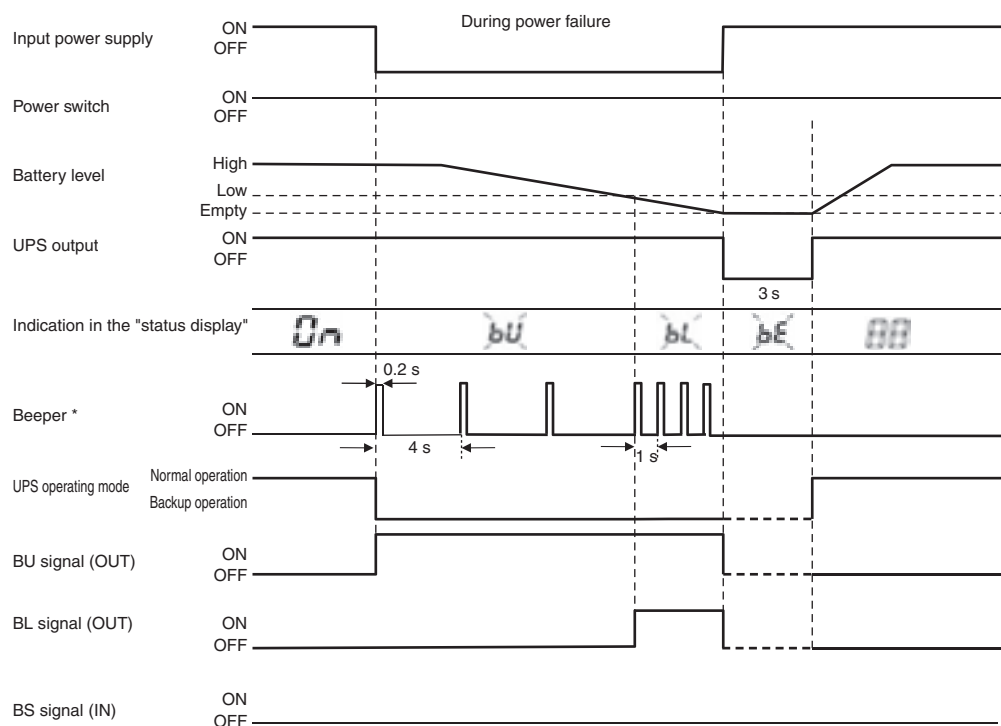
During power failure

Input power supply ON OFF

Power switch ON OFF

Battery level High Low Empty

UPS output ON OFF

3 s

Indication in the "status display" On bU bL bE 88

0.2 s

Beeper * ON OFF

4 s

1 s

UPS operating mode Normal operation Backup operation

BU signal (OUT) ON OFF

BL signal (OUT) ON OFF

BS signal (IN) ON OFF